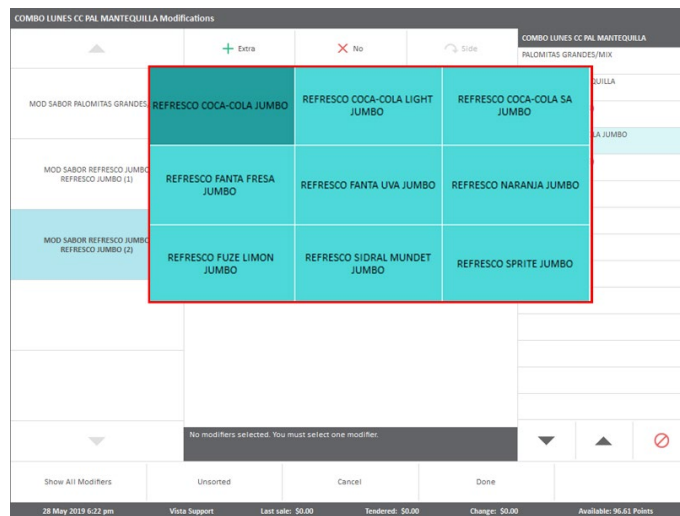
COMBO LUNES CC PAL MANTEQUILLA Modifications

+ Extra
✕ No
Side

COMBO LUNES CC PAL MANTEQUILLA
PALOMITAS GRANDES/MIX
QUILLA
LA JUMBO

MOD SABOR PALOMITAS GRANDES
MOD SABOR REFRESCO JUMBO REFRESCO JUMBO (1)
MOD SABOR REFRESCO JUMBO REFRESCO JUMBO (2)

| REFRESCO COCA-COLA JUMBO | REFRESCO COCA-COLA LIGHT JUMBO | REFRESCO COCA-COLA SA JUMBO |
|---|---|---|
| REFRESCO FANTA FRESA JUMBO | REFRESCO FANTA UVA JUMBO | REFRESCO NARANJA JUMBO |
| REFRESCO FUZE LIMON JUMBO | REFRESCO SIDRAL MUNDET JUMBO | REFRESCO SPRITE JUMBO |

No modifiers selected. You must select one modifier.

Show All Modifiers
Unsorted
Cancel
Done

28 May 2019 6:22 pm
Vista Support
Last sale: $0.00
Tendered: $0.00
Change: $0.00
Available: 96.61 Points